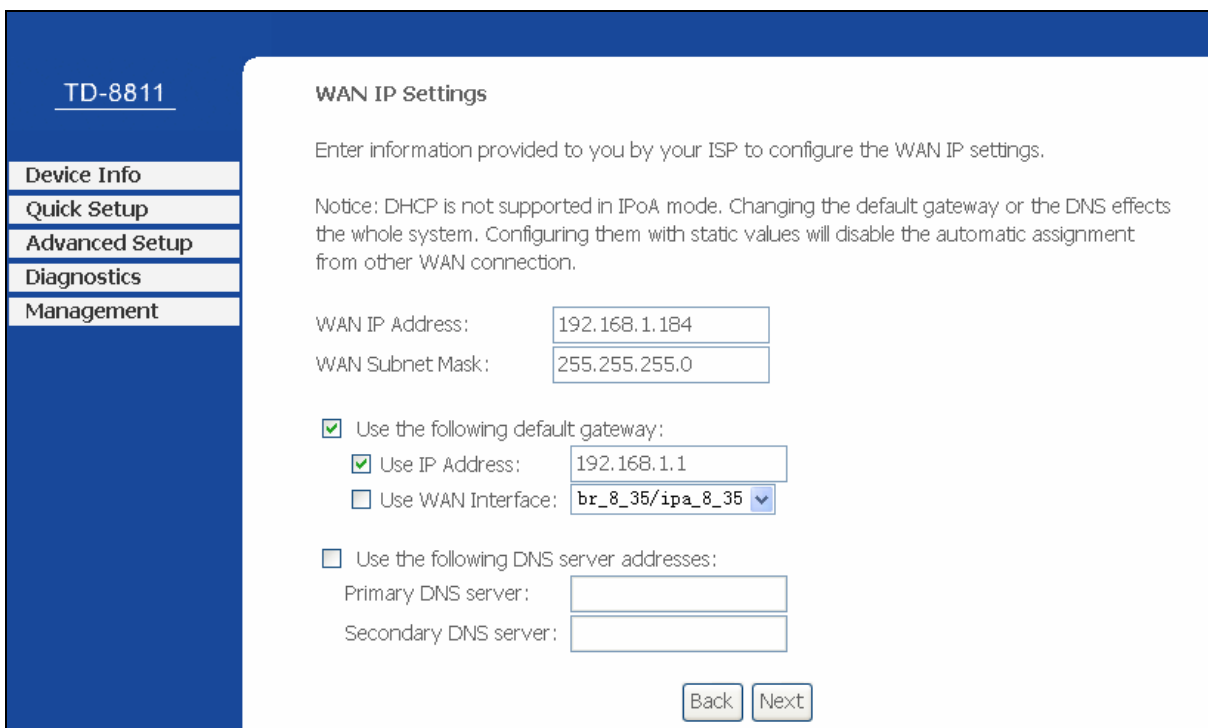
TD-8811

Device Info
Quick Setup
Advanced Setup
Diagnostics
Management

WAN IP Settings

Enter information provided to you by your ISP to configure the WAN IP settings.

Notice: DHCP is not supported in IPoA mode. Changing the default gateway or the DNS effects the whole system. Configuring them with static values will disable the automatic assignment from other WAN connection.

WAN IP Address: 192.168.1.184
WAN Subnet Mask: 255.255.255.0

☑ Use the following default gateway:
☑ Use IP Address: 192.168.1.1
☐ Use WAN Interface: br_8_35/ipa_8_35

☐ Use the following DNS server addresses:
Primary DNS server:
Secondary DNS server:

Back Next